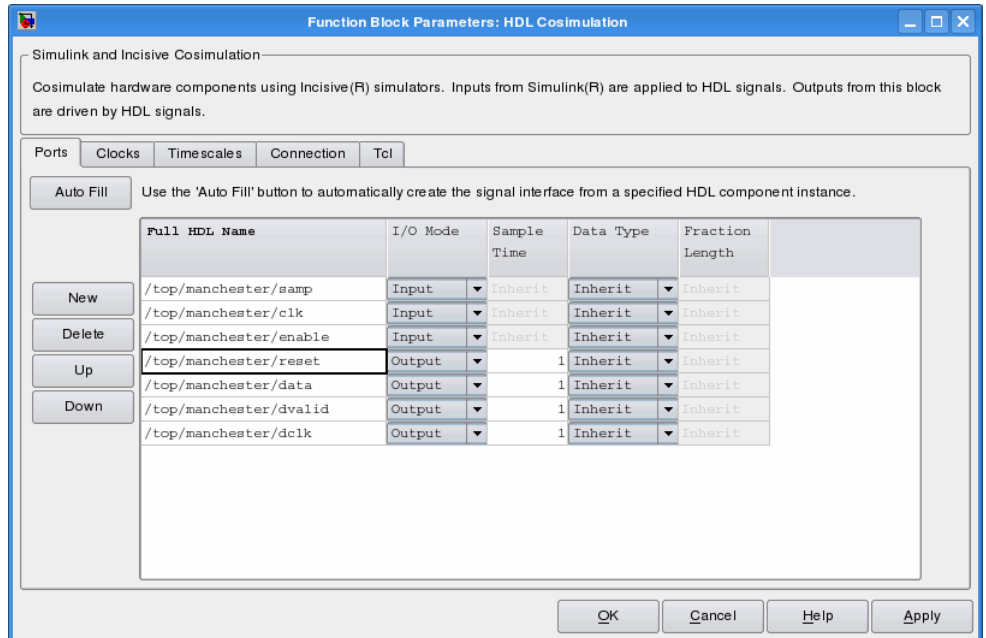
Function Block Parameters: HDL Cosimulation

Simulink and Incisive Cosimulation

Cosimulate hardware components using Incisive(R) simulators. Inputs from Simulink(R) are applied to HDL signals. Outputs from this block are driven by HDL signals.

Ports | Clocks | Timescales | Connection | Tcl

Auto Fill

Use the 'Auto Fill' button to automatically create the signal interface from a specified HDL component instance.

New
Delete
Up
Down

| Full HDL Name | I/O Mode | Sample Time | Data Type | Fraction Length |
|---|---|---|---|---|
| /top/manchester/samp | Input | Inherit | Inherit | Inherit |
| /top/manchester/clk | Input | Inherit | Inherit | Inherit |
| /top/manchester/enable | Input | Inherit | Inherit | Inherit |
| /top/manchester/reset | Output | 1 | Inherit | Inherit |
| /top/manchester/data | Output | 1 | Inherit | Inherit |
| /top/manchester/dvalid | Output | 1 | Inherit | Inherit |
| /top/manchester/dclk | Output | 1 | Inherit | Inherit |

OK Cancel Help Apply